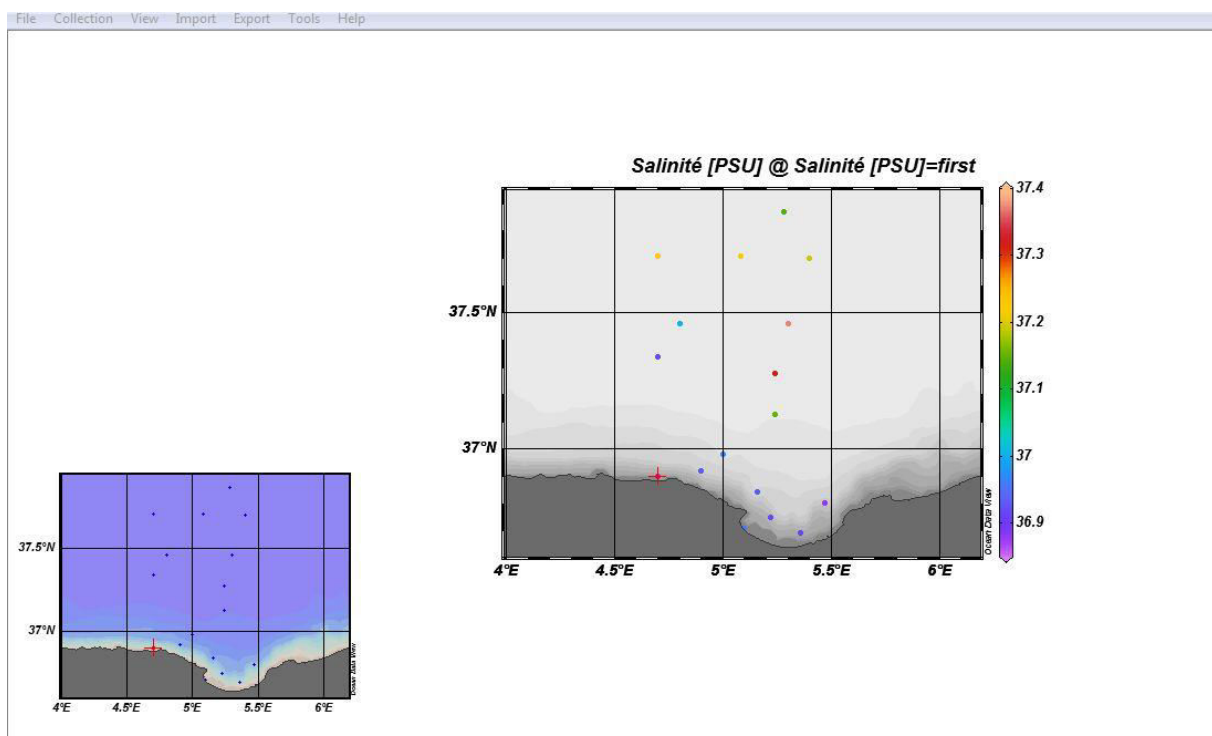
File Collection View Import Export Tools Help

Salinité [PSU] @ Salinité [PSU]=first

37.4
37.3
37.2
37.1
37
36.9

37.5°N
37°N

4°E 4.5°E 5°E 5.5°E 6°E

Ocean Data View

37.5°N
37°N

4°E 4.5°E 5°E 5.5°E 6°E

Ocean Data View